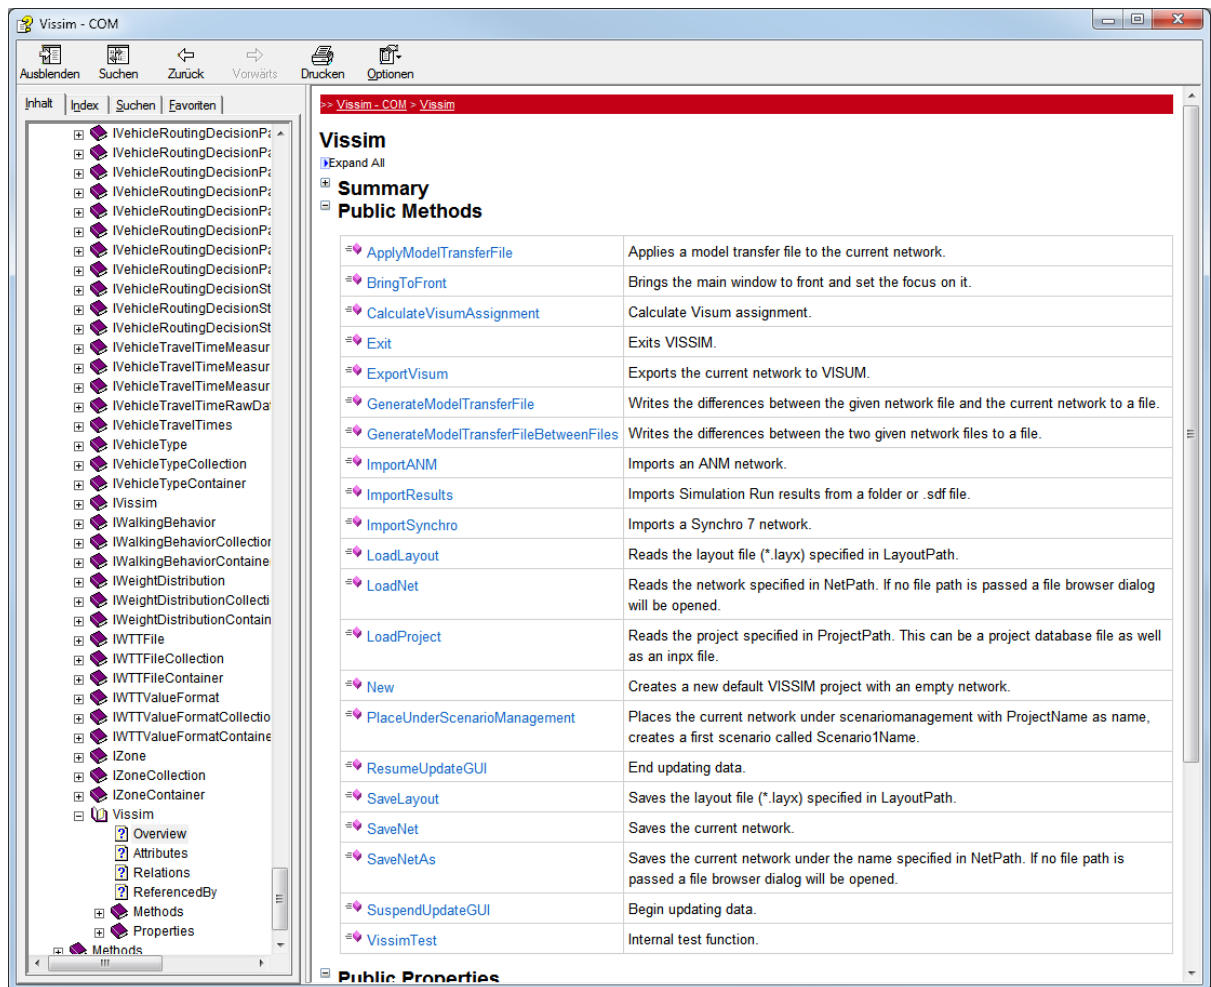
Vissim - COM

Ausblenden Suchen Zurück Vorwärts Drucken Optionen

Inhalt | Index | Suchen | Favoriten

IVehicleRoutingDecisionPa
IVehicleRoutingDecisionPa
IVehicleRoutingDecisionPa
IVehicleRoutingDecisionPa
IVehicleRoutingDecisionPa
IVehicleRoutingDecisionPa
IVehicleRoutingDecisionPa
IVehicleRoutingDecisionPa
IVehicleRoutingDecisionSt
IVehicleRoutingDecisionSt
IVehicleRoutingDecisionSt
IVehicleTravelTimeMeasur
IVehicleTravelTimeMeasur
IVehicleTravelTimeMeasur
IVehicleTravelTimeRawDa
IVehicleTravelTimes
IVehicleType
IVehicleTypeCollection
IVehicleTypeContainer
IVissim
IWalkingBehavior
IWalkingBehaviorCollection
IWalkingBehaviorContaine
IWeightDistribution
IWeightDistributionCollecti
IWeightDistributionContain
IWTTFile
IWTTFileCollection
IWTTFileContainer
IWTTValueFormat
IWTTValueFormatCollectio
IWTTValueFormatContaine
IZone
IZoneCollection
IZoneContainer
Vissim
Overview
Attributes
Relations
ReferencedBy
Methods
Properties
Methods

>> Vissim - COM > Vissim

Vissim
Expand All
Summary
Public Methods

| | |
|---|---|
| ApplyModelTransferFile | Applies a model transfer file to the current network. |
| BringToFront | Brings the main window to front and set the focus on it. |
| CalculateVisumAssignment | Calculate Visum assignment. |
| Exit | Exits VISSIM. |
| ExportVisum | Exports the current network to VISUM. |
| GenerateModelTransferFile | Writes the differences between the given network file and the current network to a file. |
| GenerateModelTransferFileBetweenFiles | Writes the differences between the two given network files to a file. |
| ImportANM | Imports an ANM network. |
| ImportResults | Imports Simulation Run results from a folder or .sdf file. |
| ImportSynchro | Imports a Synchro 7 network. |
| LoadLayout | Reads the layout file (*.layx) specified in LayoutPath. |
| LoadNet | Reads the network specified in NetPath. If no file path is passed a file browser dialog will be opened. |
| LoadProject | Reads the project specified in ProjectPath. This can be a project database file as well as an inpx file. |
| New | Creates a new default VISSIM project with an empty network. |
| PlaceUnderScenarioManagement | Places the current network under scenariomanagement with ProjectName as name, creates a first scenario called Scenario1Name. |
| ResumeUpdateGUI | End updating data. |
| SaveLayout | Saves the layout file (*.layx) specified in LayoutPath. |
| SaveNet | Saves the current network. |
| SaveNetAs | Saves the current network under the name specified in NetPath. If no file path is passed a file browser dialog will be opened. |
| SuspendUpdateGUI | Begin updating data. |
| VissimTest | Internal test function. |

Public Properties